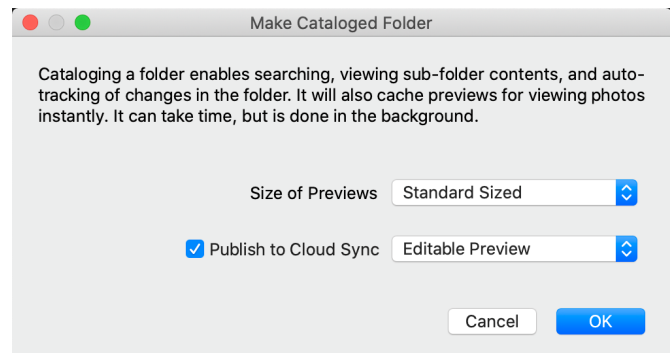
Make Cataloged Folder

Cataloging a folder enables searching, viewing sub-folder contents, and auto-tracking of changes in the folder. It will also cache previews for viewing photos instantly. It can take time, but is done in the background.

Size of Previews Standard Sized

Publish to Cloud Sync Editable Preview

Cancel OK